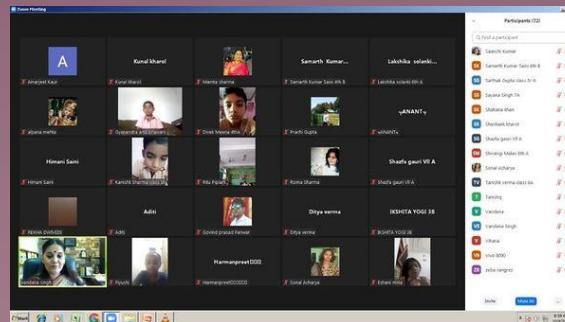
Zoom Meeting

Participants (72)

Find a participant

A

Amarjeet Kaur

Kunal kharol

Kunal kharol

Mamta sharma

Samarth Kumar...

Samarth Kumar Saini 4th B

Lakshika solanki...

Lakshika solanki 6th A

alpana mehta

Gyanendra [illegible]

Divek Meena 4th A

Prachi Gupta

ANANT

ANANT

Himani Saini

Himani Saini

Kanishk Sharma class 3B

Ritu Pipaliya

Roma Sharma

Shazfa gauri VII A

Shazfa gauri VII A

REKHA DWIVEDI

Aditi

Aditi

Govind prasad Panwar

Ditya verma

Ditya verma

IKSHITA YOGI 3B

IKSHITA YOGI 3B

Vandana Singh

Piyush

Harmanpreet

Harmanpreet

Sonal Acharya

Eshani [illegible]

Saanchi Kumar

Samarth Kumar Saini 4th B

Sarthak Gupta class 3rd A

Sayana Singh 7A

Shakaira khan

Shrishank kharol

Shazfa gauri VII A

Shivangi Malav 8th A

Sonal acharya

Tanishk verma class 6A

Tanuing

Vandana

Vandana Singh

Vihana

vivo 1890

zeba rangrez

Invite

Mute All

...

Start